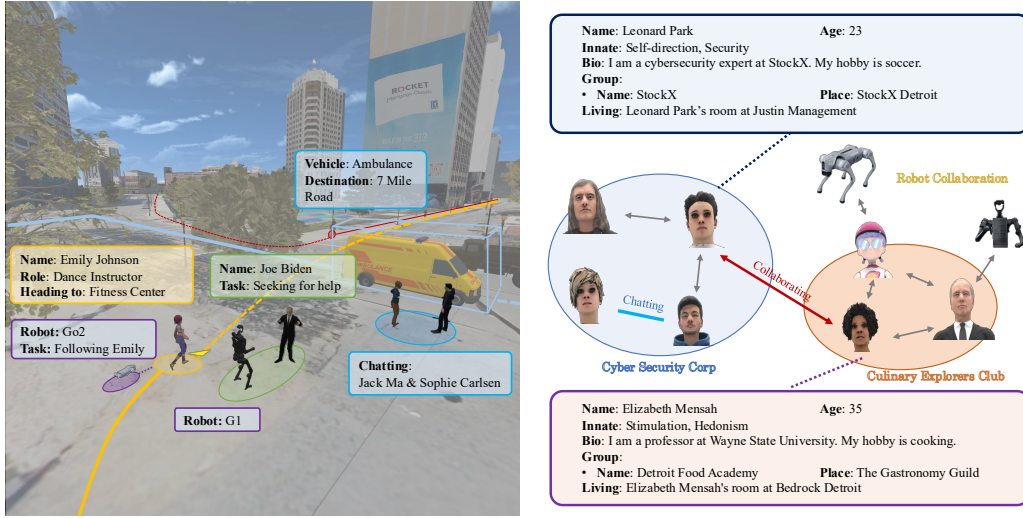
ROCKET

**Vehicle**: Ambulance
**Destination**: 7 Mile Road

**Name**: Emily Johnson
**Role**: Dance Instructor
**Heading to**: Fitness Center

**Name**: Joe Biden
**Task**: Seeking for help

**Robot**: Go2
**Task**: Following Emily

**Chatting**:
Jack Ma & Sophie Carlsen

**Robot**: G1

**Name**: Leonard Park **Age**: 23
**Innate**: Self-direction, Security
**Bio**: I am a cybersecurity expert at StockX. My hobby is soccer.
**Group**:
• **Name**: StockX **Place**: StockX Detroit
**Living**: Leonard Park's room at Justin Management

Robot Collaboration

Collaborating

Chatting

Cyber Security Corp

Culinary Explorers Club

**Name**: Elizabeth Mensah **Age**: 35
**Innate**: Stimulation, Hedonism
**Bio**: I am a professor at Wayne State University. My hobby is cooking.
**Group**:
• **Name**: Detroit Food Academy **Place**: The Gastronomy Guild
**Living**: Elizabeth Mensah's room at Bedrock Detroit